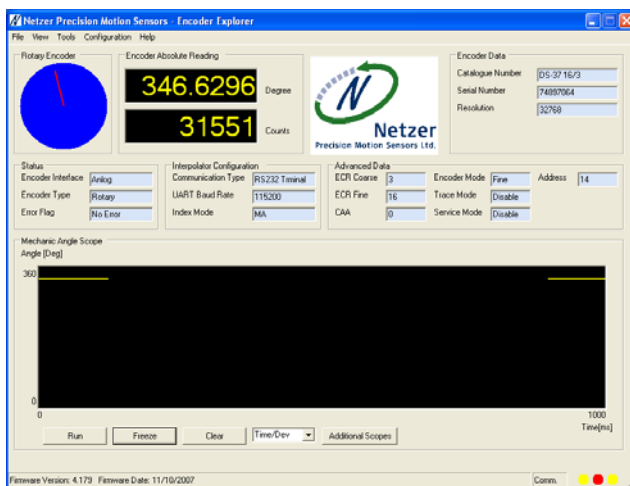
Netzer Precision Motion Sensors - Encoder Explorer

File View Tools Configuration Help

Rotary Encoder

Encoder Absolute Reading

346.6296 Degree

31551 Counts

Netzer
Precision Motion Sensors Ltd.

Encoder Data
Catalogue Number DS-37 16/3
Serial Number 74897064
Resolution 32768

Status
Encoder Interface Anlog
Encoder Type Rotary
Error Flag No Error

Interpolator Configuration
Communication Type RS232 Trminal
UART Baud Rate 115200
Index Mode MA

Advanced Data
ECR Coarse 3
ECR Fine 16
CAA 0
Encoder Mode Fine
Trace Mode Disable
Service Mode Disable
Address 14

Mechanic Angle Scope
Angle [Deg]
360
0
0
1000
Time[ms]

Run Freeze Clear Time/Dev Additional Scopes

Firmware Version: 4.179 Firmware Date: 11/10/2007 Comm.